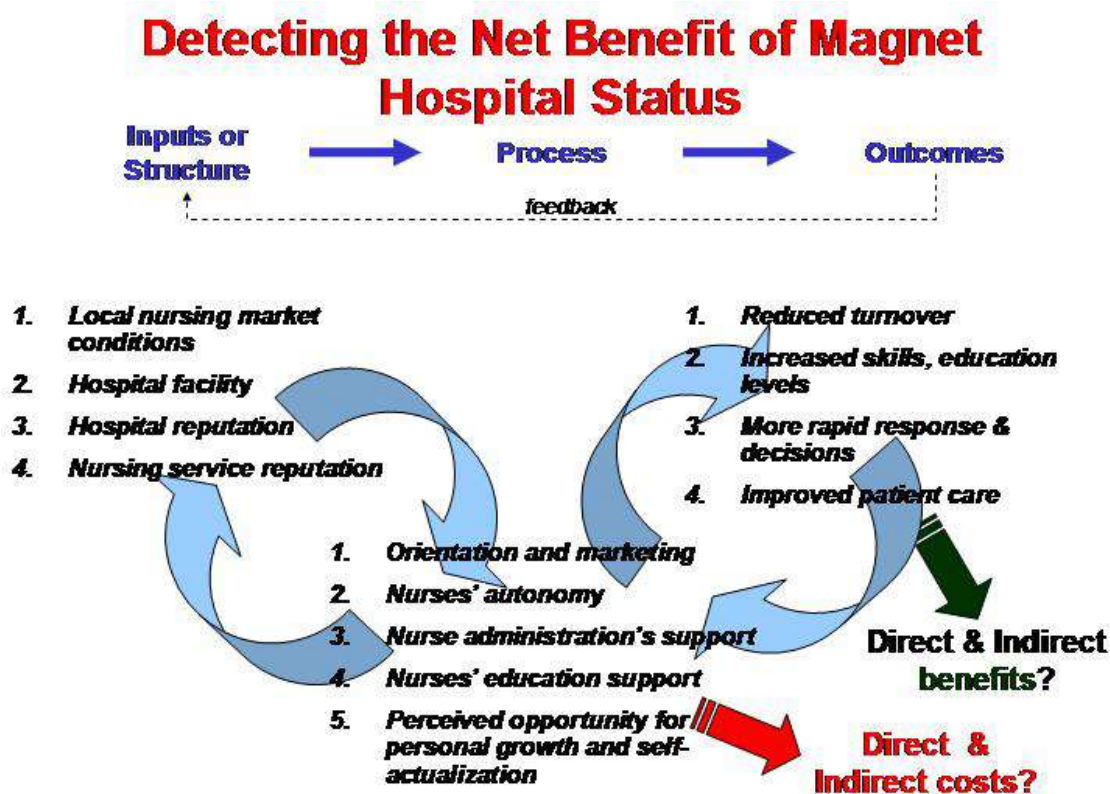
Detecting the Net Benefit of Magnet Hospital Status

Inputs or Structure

Process

Outcomes

feedback

1. Local nursing market conditions
2. Hospital facility
3. Hospital reputation
4. Nursing service reputation

1. Reduced turnover
2. Increased skills, education levels
3. More rapid response & decisions
4. Improved patient care

1. Orientation and marketing
2. Nurses' autonomy
3. Nurse administration's support
4. Nurses' education support
5. Perceived opportunity for personal growth and self-actualization

Direct & Indirect benefits?

Direct & Indirect costs?